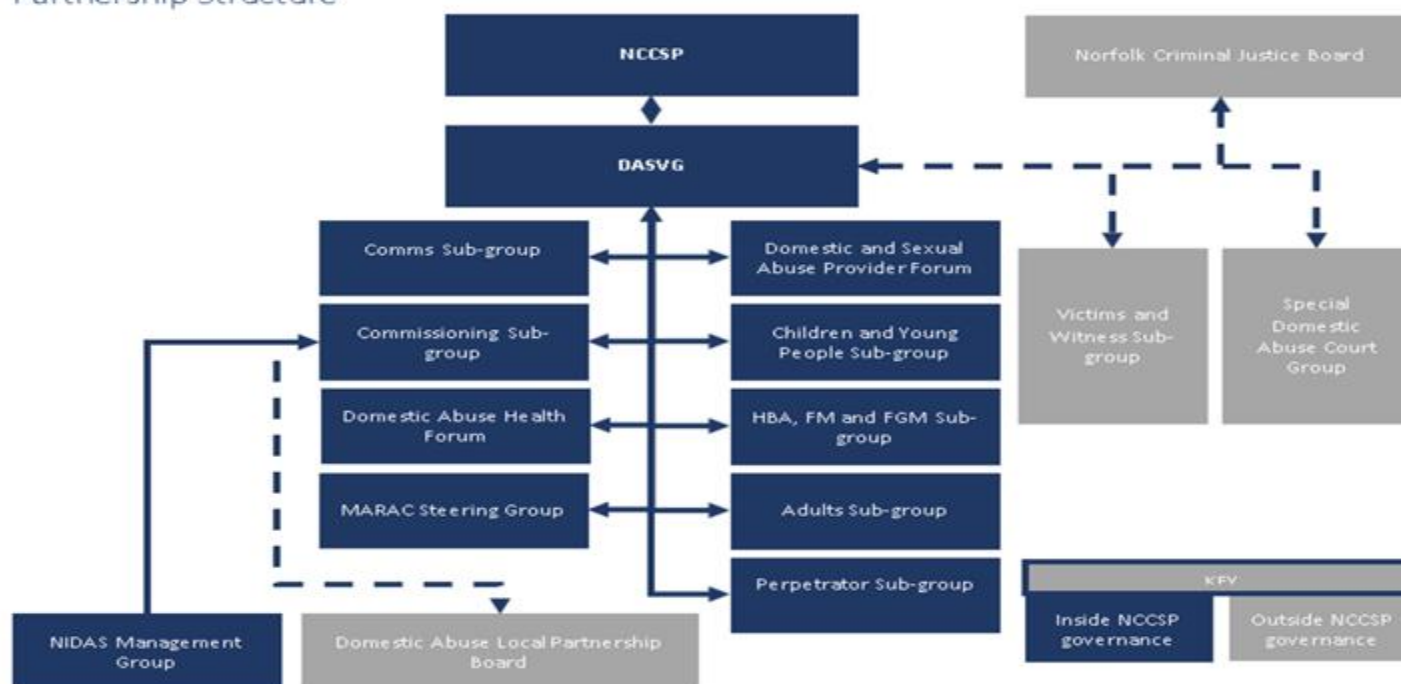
Partnership Structure

NCCSP

DASVG

Norfolk Criminal Justice Board

Comms Sub-group

Commissioning Sub-group

Domestic Abuse Health Forum

MARAC Steering Group

Domestic and Sexual Abuse Provider Forum

Children and Young People Sub-group

HBA, FM and FGM Sub-group

Adults Sub-group

Perpetrator Sub-group

Victims and Witness Sub-group

Special Domestic Abuse Court Group

NIDAS Management Group

Domestic Abuse Local Partnership Board

KEY

Inside NCCSP governance

Outside NCCSP governance